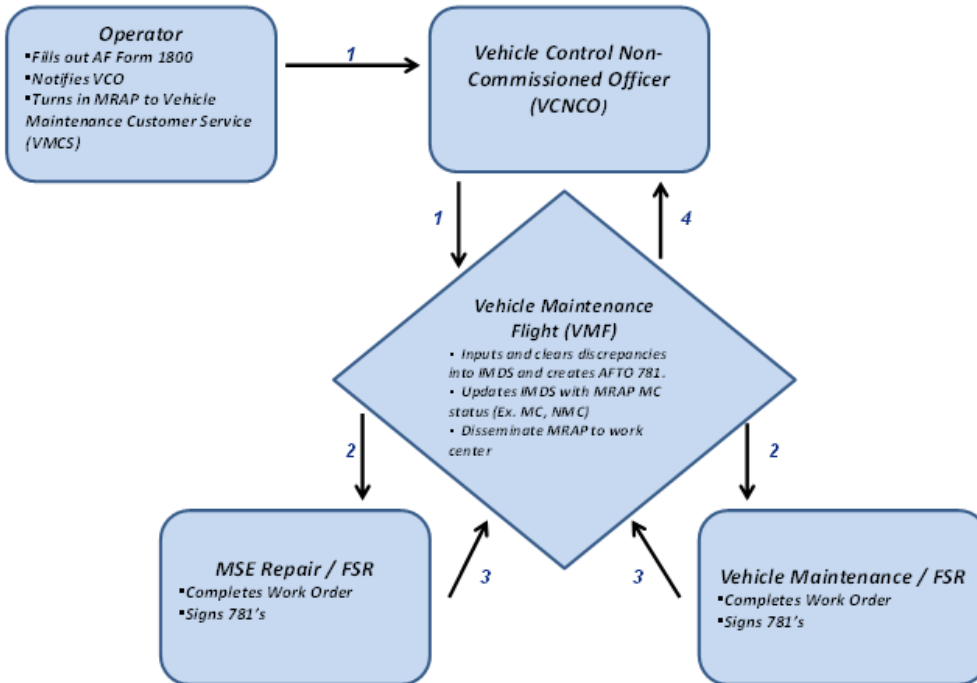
Operator
▪Fills out AF Form 1800
▪Notifies VCO
▪Turns in MRAP to Vehicle Maintenance Customer Service (VMCS)

1

Vehicle Control Non-Commissioned Officer (VCNCO)

1

4

Vehicle Maintenance Flight (VMF)
• Inputs and clears discrepancies into IMDS and creates AFTO 781.
• Updates IMDS with MRAP MC status (Ex. MC, NMC)
• Disseminate MRAP to work center

2

2

MSE Repair / FSR
▪Completes Work Order
▪Signs 781's

3

3

Vehicle Maintenance / FSR
▪Completes Work Order
▪Signs 781's